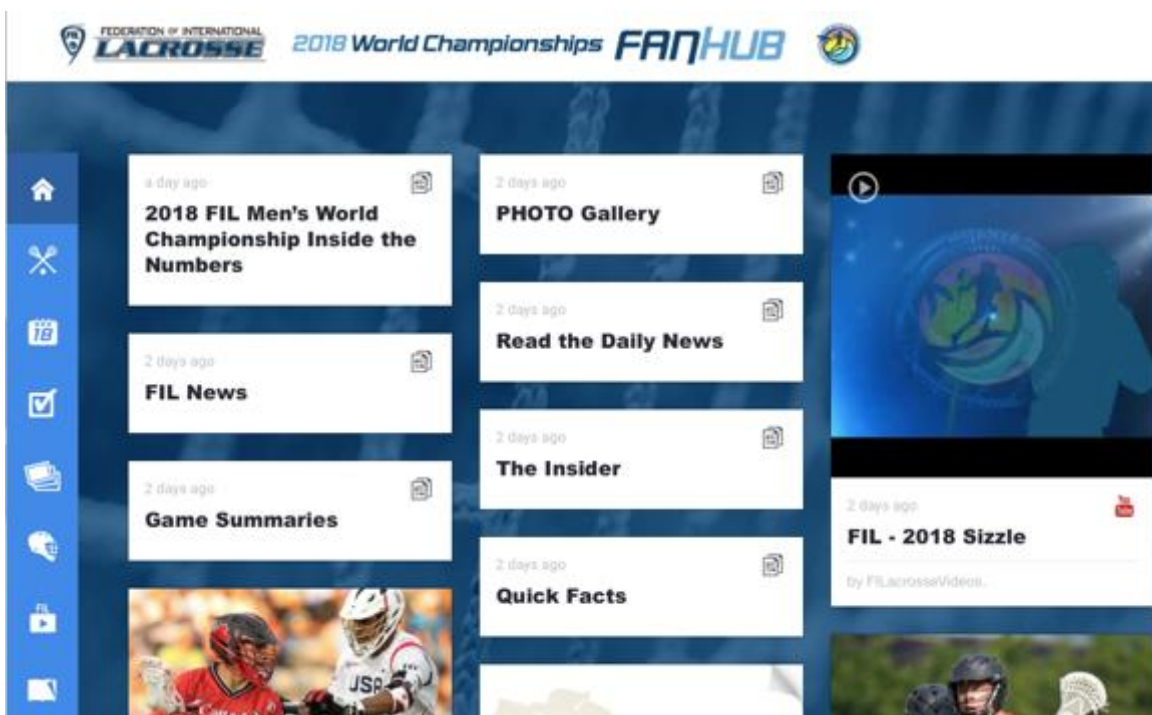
FEDERATION OF INTERNATIONAL LACROSSE 2018 World Championships FANHUB

a day ago
2018 FIL Men's World Championship Inside the Numbers

2 days ago
FIL News

2 days ago
Game Summaries

2 days ago
PHOTO Gallery

2 days ago
Read the Daily News

2 days ago
The Insider

2 days ago
Quick Facts

2 days ago
FIL - 2018 Sizzle
by FILacrosseVideos...

USA